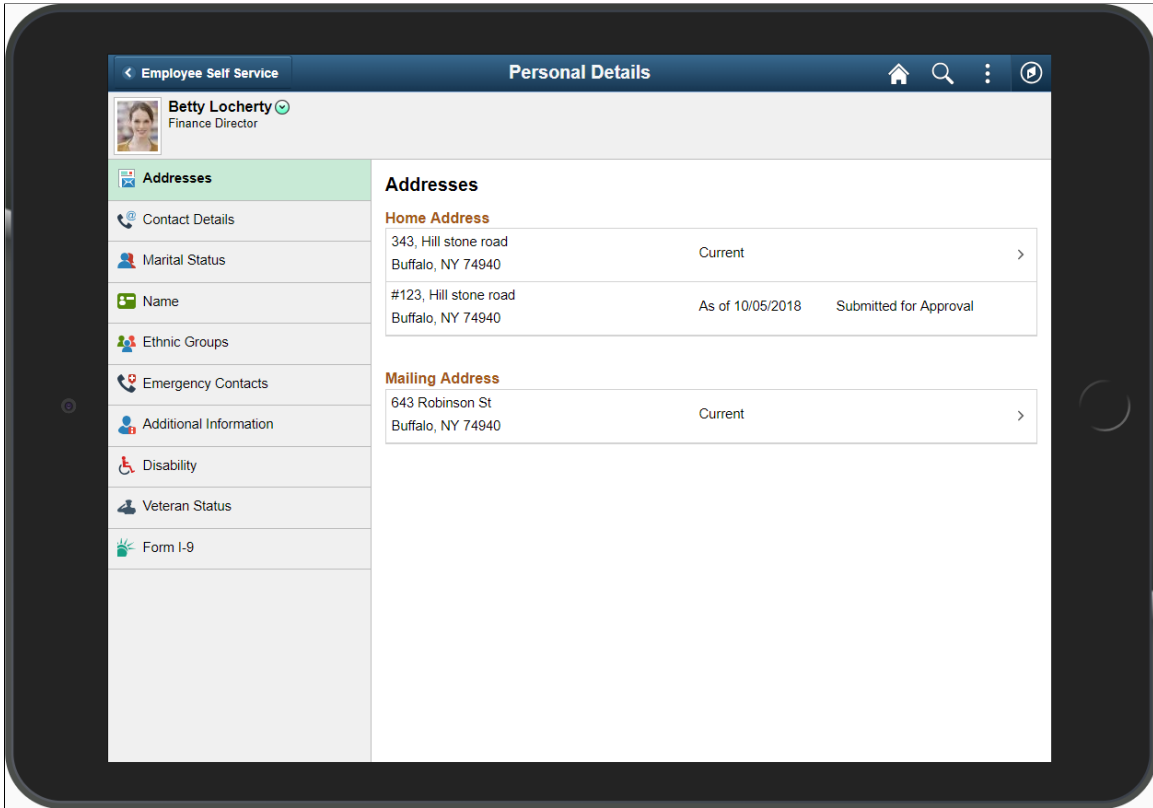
Employee Self Service

Personal Details

Betty Locherty
Finance Director

Addresses
Contact Details
Marital Status
Name
Ethnic Groups
Emergency Contacts
Additional Information
Disability
Veteran Status
Form I-9

Addresses

Home Address

| | | |
|---|---|---|
| 343, Hill stone road<br>Buffalo, NY 74940 | Current | |
| #123, Hill stone road<br>Buffalo, NY 74940 | As of 10/05/2018 | Submitted for Approval |

Mailing Address

| | |
|---|---|
| 643 Robinson St<br>Buffalo, NY 74940 | Current |